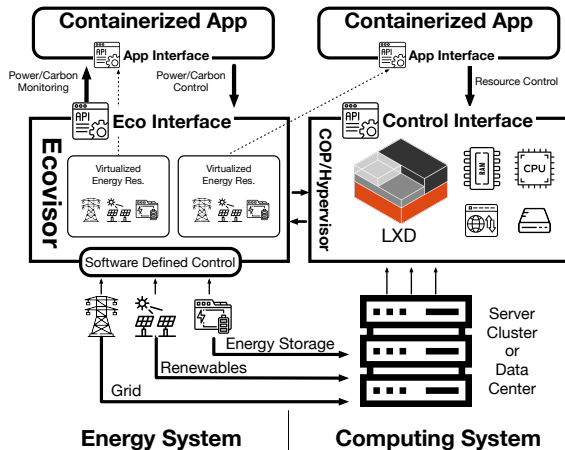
Containerized App

API App Interface

Power/Carbon Monitoring

Power/Carbon Control

API Eco Interface

Ecovisor

Virtualized Energy Res.

Virtualized Energy Res.

Software Defined Control

Containerized App

API App Interface

Resource Control

API Control Interface

COP/Hypervisor

LXD

RAM

CPU

Energy Storage

Renewables

Grid

Server Cluster or Data Center

Energy System

Computing System